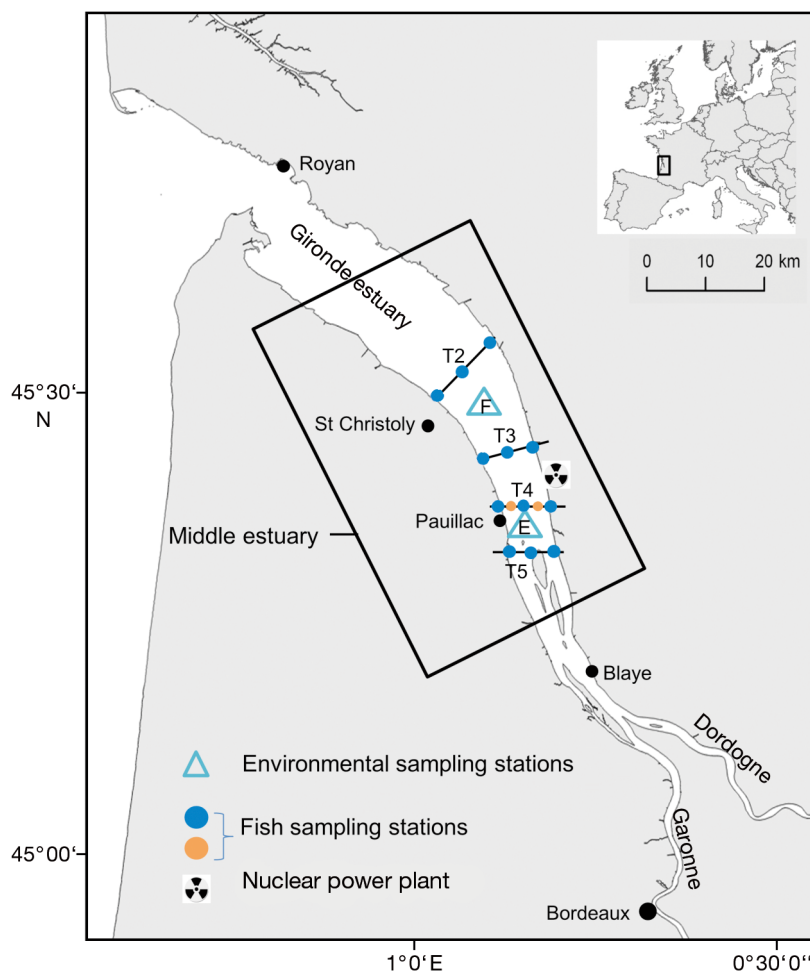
Royan

Gironde estuary

0 10 20 km

T2

45°30‘
N

F

St Christoly

T3

T4

Pauillac

E

Middle estuary

T5

Blaye

Dordogne

Environmental sampling stations

Fish sampling stations

Garonne

45°00‘

Nuclear power plant

Bordeaux

1°0‘E

0°30‘0‘‘